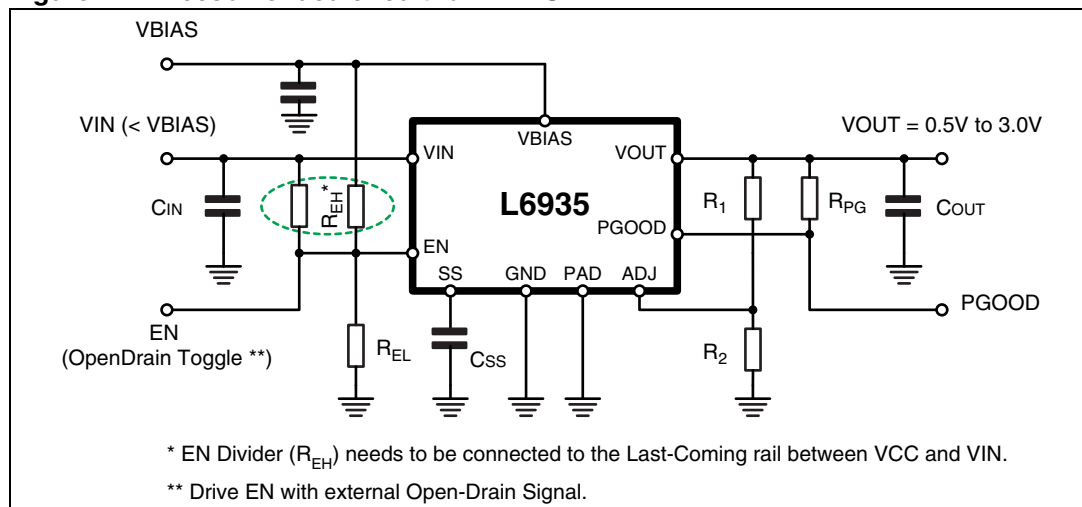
VBIAS

VIN (< VBIAS)

VBIAS

VIN

VOUT

VOUT = 0.5V to 3.0V

CIN

$R_{EH}$ *

L6935

PGOOD

$R_1$

$R_{PG}$

COUT

EN

SS

GND

PAD

ADJ

PGOOD

EN
(OpenDrain Toggle **)

$R_{EL}$

CSS

$R_2$

* EN Divider ($R_{EH}$) needs to be connected to the Last-Coming rail between VCC and VIN.

** Drive EN with external Open-Drain Signal.